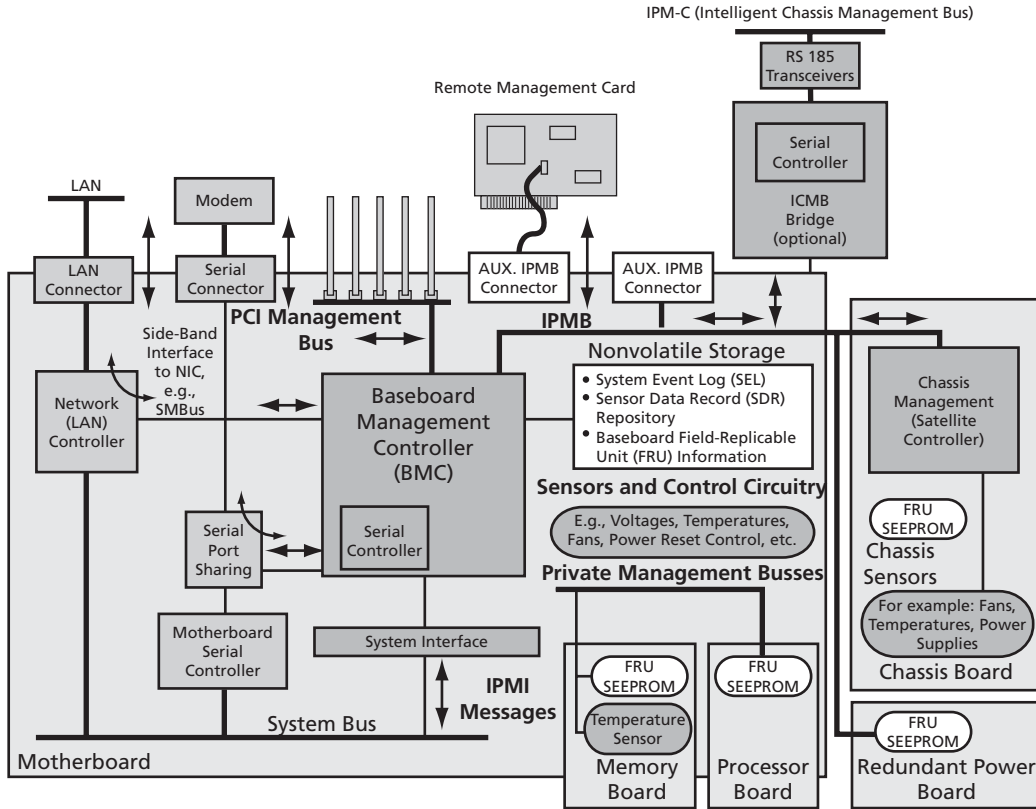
IPM-C (Intelligent Chassis Management Bus)

RS 185 Transceivers

Remote Management Card

Serial Controller

ICMB Bridge (optional)

LAN

Modem

LAN Connector

Serial Connector

AUX. IPMB Connector

AUX. IPMB Connector

PCI Management Bus

IPMB

Side-Band Interface to NIC, e.g., SMBus

Nonvolatile Storage

• System Event Log (SEL)
• Sensor Data Record (SDR) Repository
• Baseboard Field-Replicable Unit (FRU) Information

Chassis Management (Satellite Controller)

Network (LAN) Controller

Baseboard Management Controller (BMC)

Serial Controller

Sensors and Control Circuitry

E.g., Voltages, Temperatures, Fans, Power Reset Control, etc.

FRU SEEPROM

Chassis Sensors

For example: Fans, Temperatures, Power Supplies

Chassis Board

Serial Port Sharing

Private Management Busses

Motherboard Serial Controller

System Interface

FRU SEEPROM

FRU SEEPROM

IPMI Messages

Temperature Sensor

System Bus

FRU SEEPROM

Motherboard

Memory Board

Processor Board

Redundant Power Board